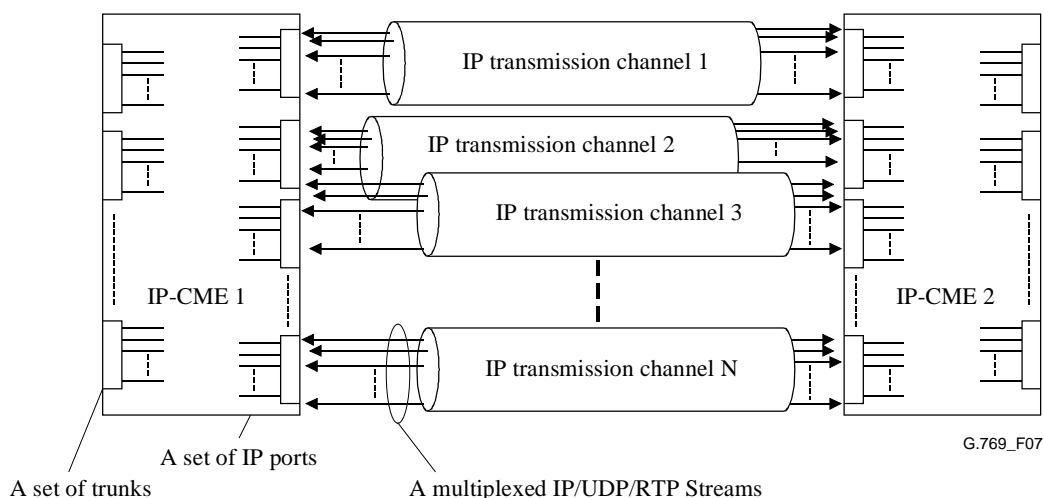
IP transmission channel 1

IP transmission channel 2

IP transmission channel 3

IP-CME 1

IP-CME 2

IP transmission channel N

G.769_F07

A set of IP ports

A set of trunks

A multiplexed IP/UDP/RTP Streams